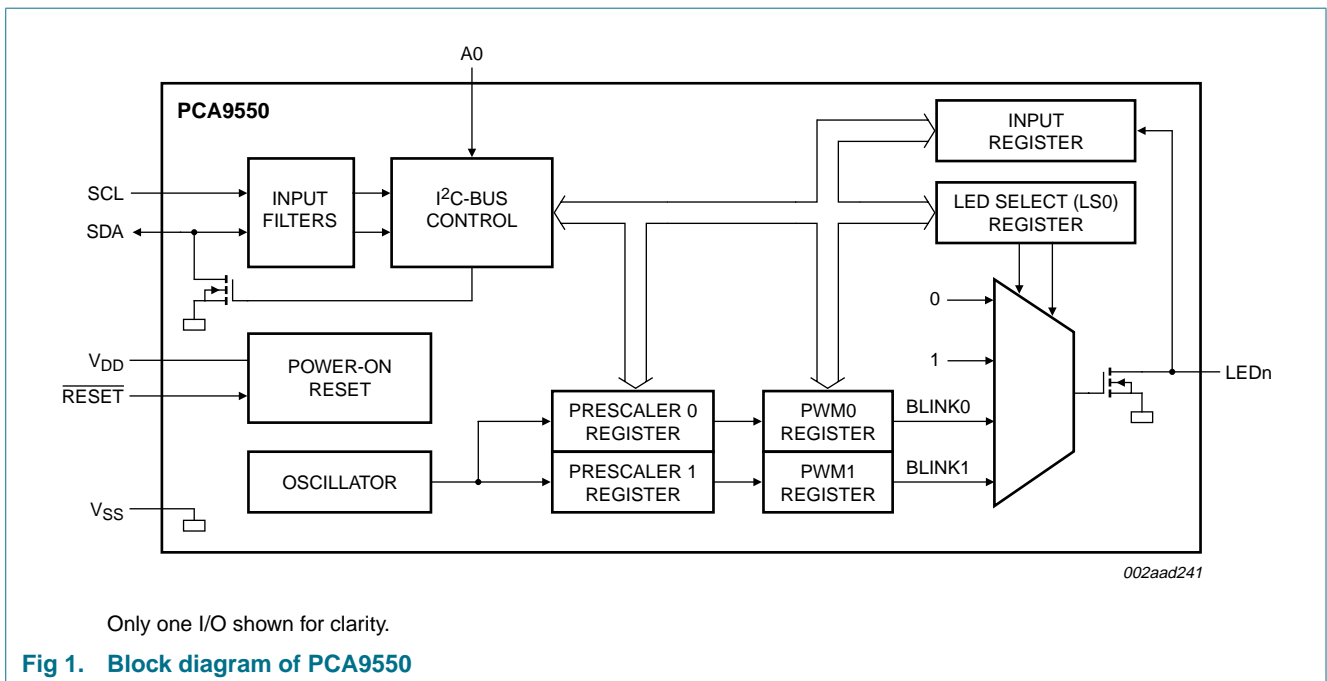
A0

PCA9550

INPUT REGISTER

SCL

SDA

INPUT FILTERS

I$^2$C-BUS CONTROL

LED SELECT (LS0) REGISTER

0

1

$V_{DD}$

$\overline{RESET}$

POWER-ON RESET

LEDn

PRESCALER 0 REGISTER

PWM0 REGISTER

BLINK0

OSCILLATOR

PRESCALER 1 REGISTER

PWM1 REGISTER

BLINK1

$V_{SS}$

002aad241

Only one I/O shown for clarity.

Fig 1. Block diagram of PCA9550